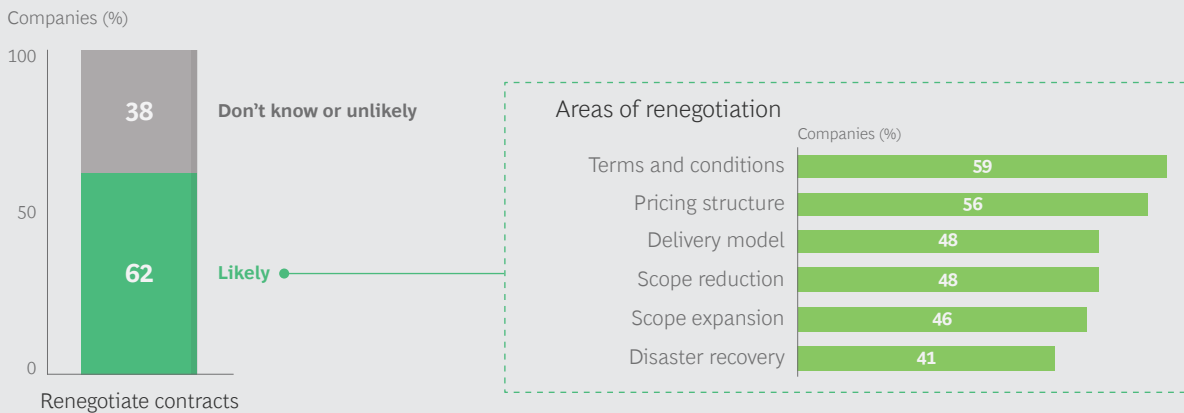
Companies (%)

100

50

0

38

Don’t know or unlikely

62

Likely

Renegotiate contracts

Areas of renegotiation

Companies (%)

| | |
|---|---|
| Terms and conditions | 59 |
| Pricing structure | 56 |
| Delivery model | 48 |
| Scope reduction | 48 |
| Scope expansion | 46 |
| Disaster recovery | 41 |